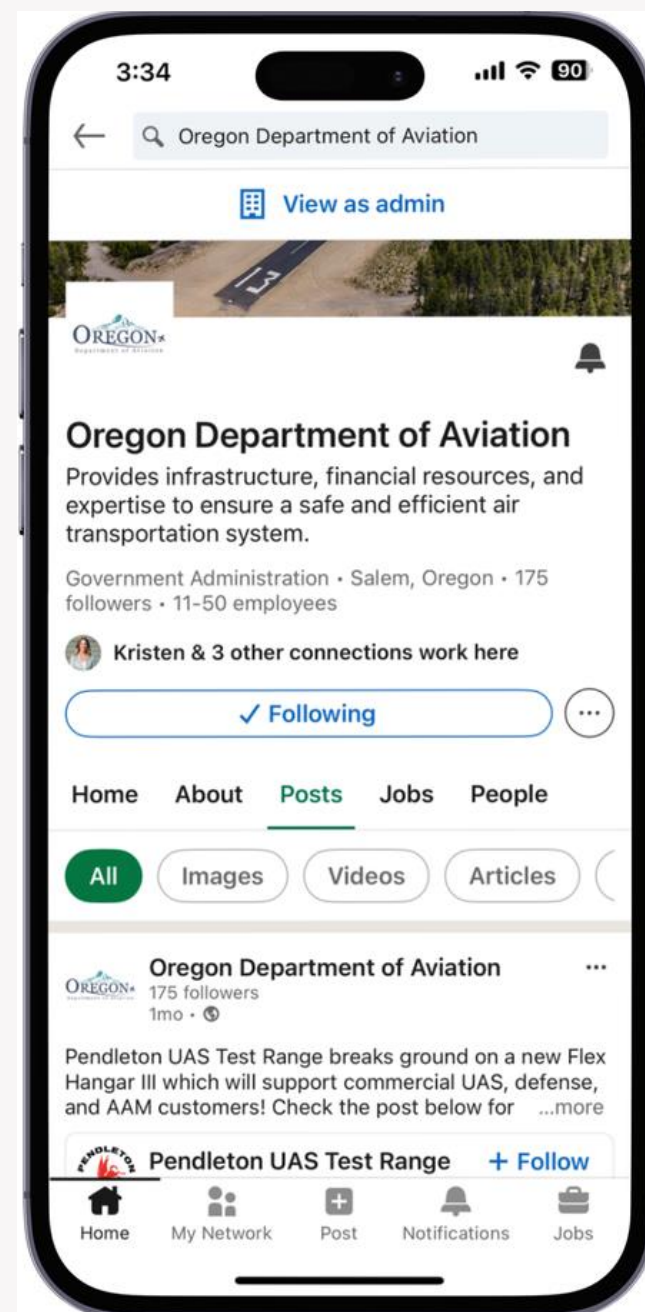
3:34

90

Oregon Department of Aviation

View as admin

OREGON
Department of Aviation

Oregon Department of Aviation

Provides infrastructure, financial resources, and expertise to ensure a safe and efficient air transportation system.

Government Administration • Salem, Oregon • 175 followers • 11-50 employees

Kristen & 3 other connections work here

✓ Following

Home About Posts Jobs People

All Images Videos Articles

OREGON
Department of Aviation

Oregon Department of Aviation
175 followers
1mo •

Pendleton UAS Test Range breaks ground on a new Flex Hangar III which will support commercial UAS, defense, and AAM customers! Check the post below for ...more

PENDLETON

Pendleton UAS Test Range + Follow

Home My Network Post Notifications Jobs